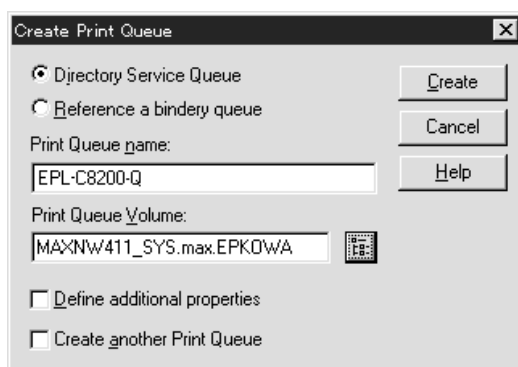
Create Print Queue

Directory Service Queue

Reference a bindery queue

Print Queue name:

EPL-C8200-Q

Print Queue Volume:

MAXNW411_SYS.max.EPKOWA

Define additional properties

Create another Print Queue

Create

Cancel

Help